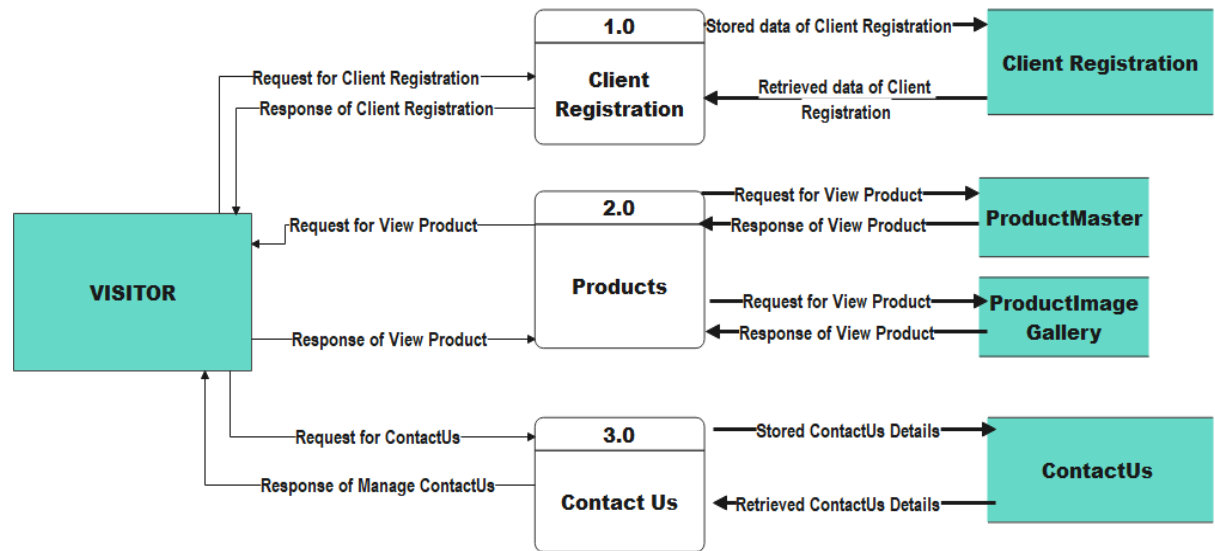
1.0

Client Registration

Stored data of Client Registration

Client Registration

Retrieved data of Client Registration

Request for Client Registration

Response of Client Registration

2.0

Products

Request for View Product

Response of View Product

ProductMaster

Request for View Product

Request for View Product

Response of View Product

ProductImage Gallery

VISITOR

Response of View Product

3.0

Contact Us

Stored ContactUs Details

ContactUs

Retrieved ContactUs Details

Request for ContactUs

Response of Manage ContactUs